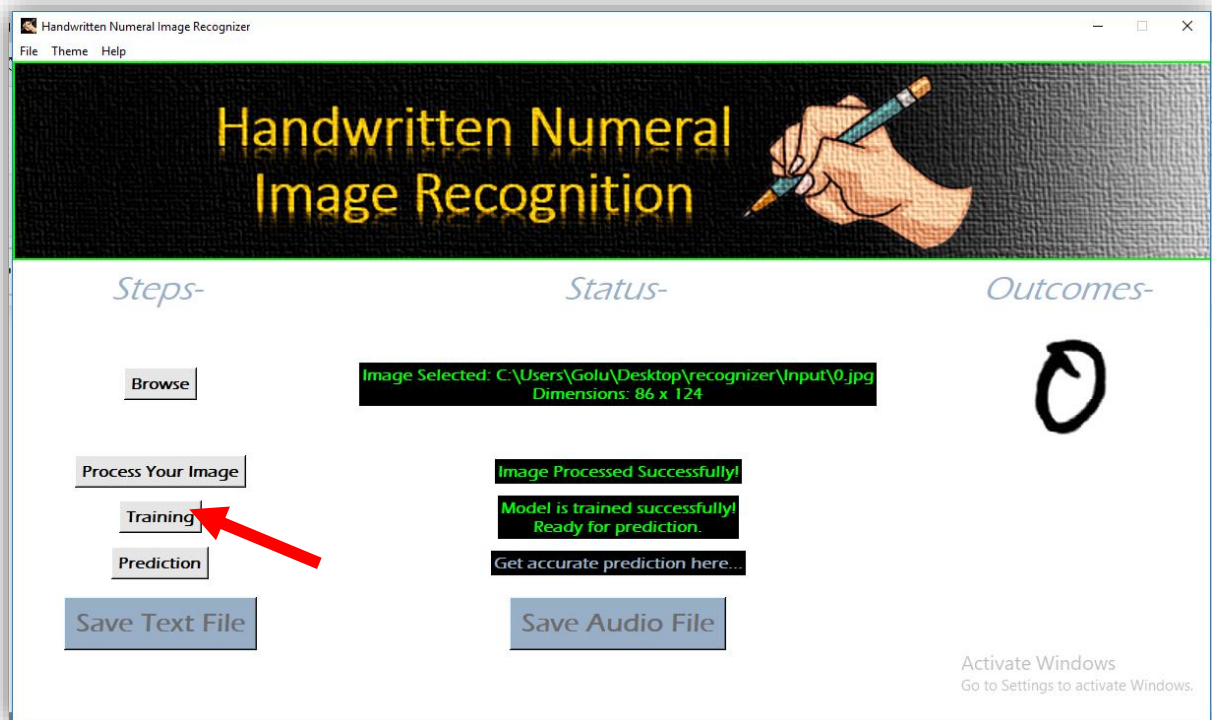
Handwritten Numeral Image Recognizer

File Theme Help

Handwritten Numeral Image Recognition

Steps-

Status-

Outcomes-

Browse

Image Selected: C:\Users\Golu\Desktop\recognizer\Input\0.jpg
Dimensions: 86 x 124

0

Process Your Image

Image Processed Successfully!

Training

Model is trained successfully!
Ready for prediction.

Prediction

Get accurate prediction here...

Save Text File

Save Audio File

Activate Windows
Go to Settings to activate Windows.